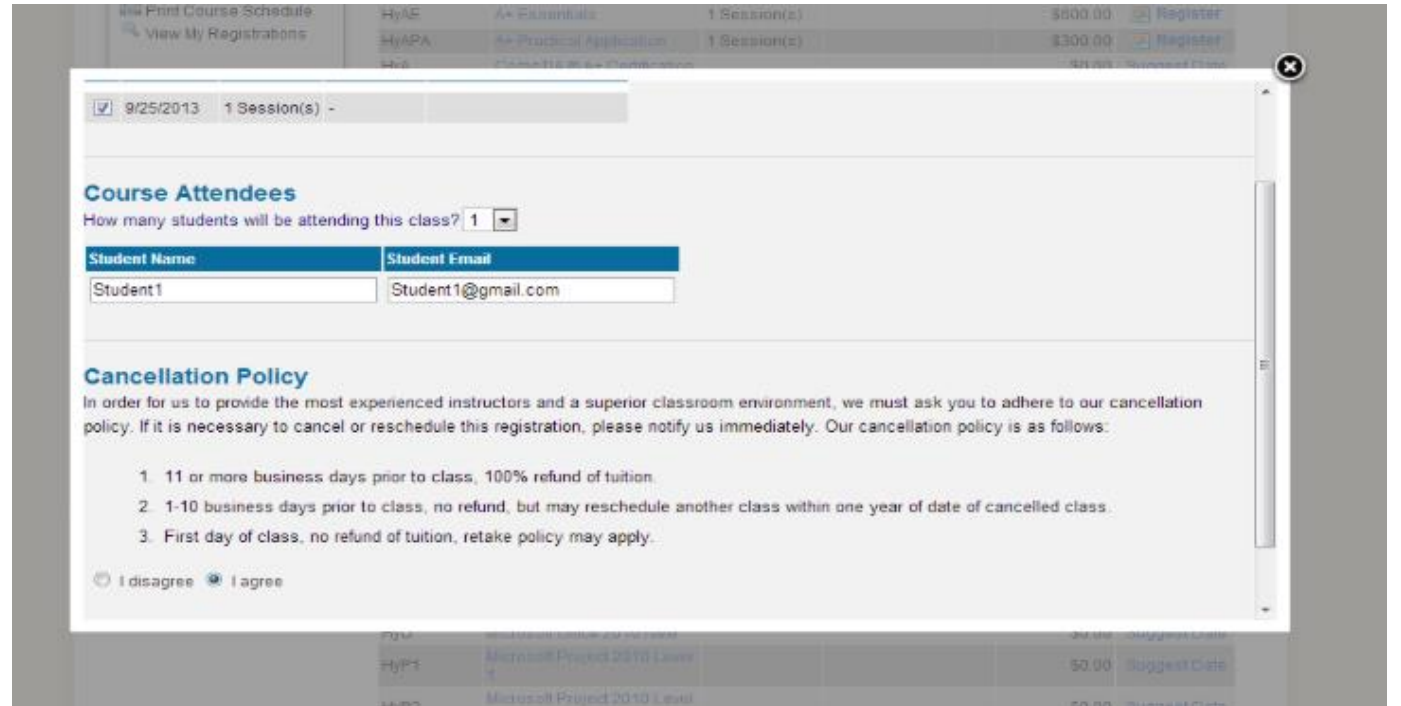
Print Course Schedule
View My Registrations

| HyAE | A+ Essentials | 1 Session(s) | \$600.00 | Register |
|---|---|---|---|---|
| HyAPA | A+ Practical Application | 1 Session(s) | \$300.00 | Register |
| HyA | CompTIA A+ Certification | | \$0.00 | Suggest Date |

9/25/2013 1 Session(s) -

Course Attendees

How many students will be attending this class? 1

| Student Name | Student Email |
|---|---|
| Student1 | Student1@gmail.com |

Cancellation Policy

In order for us to provide the most experienced instructors and a superior classroom environment, we must ask you to adhere to our cancellation policy. If it is necessary to cancel or reschedule this registration, please notify us immediately. Our cancellation policy is as follows:

1. 11 or more business days prior to class, 100% refund of tuition.
2. 1-10 business days prior to class, no refund, but may reschedule another class within one year of date of cancelled class.
3. First day of class, no refund of tuition, retake policy may apply.

I disagree I agree

| HyO | Microsoft Office 2010 New | \$0.00 | Suggest Date |
|---|---|---|---|
| HyP1 | Microsoft Project 2010 Level 1 | \$0.00 | Suggest Date |
| HyP2 | Microsoft Project 2010 Level | \$0.00 | Suggest Date |